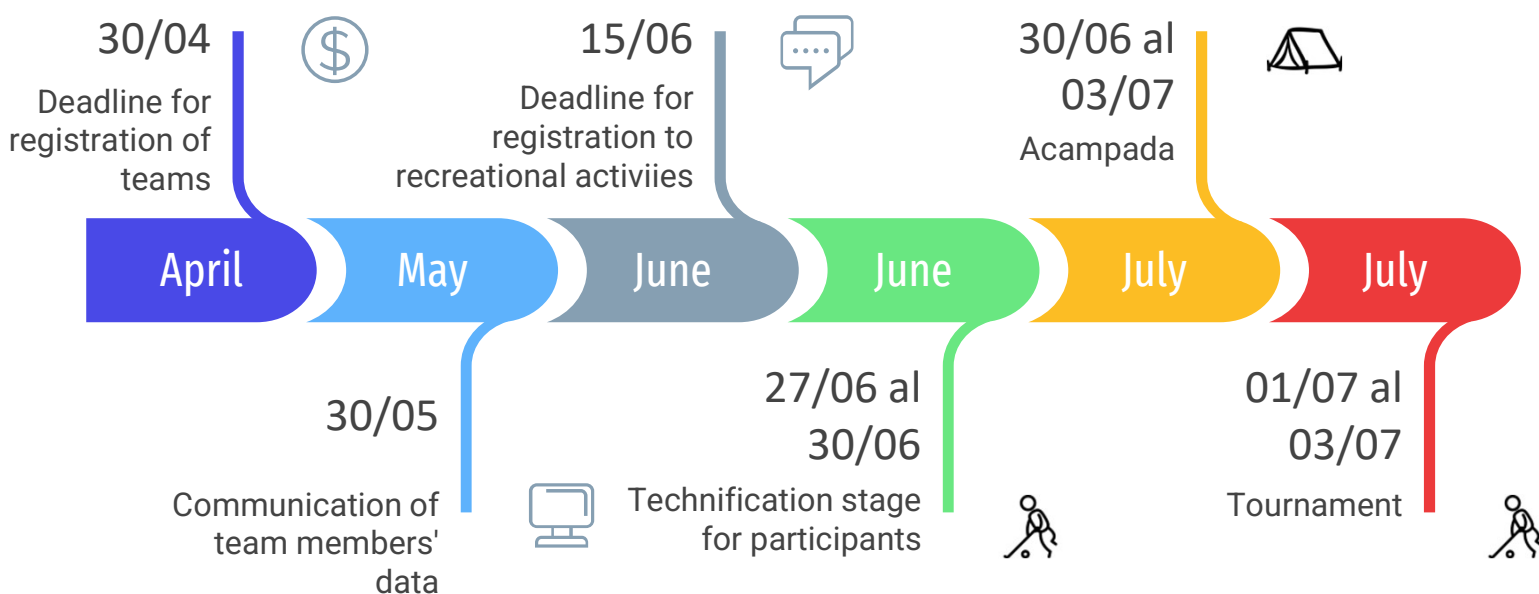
30/04

Deadline for registration of teams

15/06

Deadline for registration to recreational activiies

30/06 al 03/07

Acampada

April

May

June

June

July

July

30/05

Communication of team members' data

27/06 al 30/06

Technification stage for participants

01/07 al 03/07

Tournament